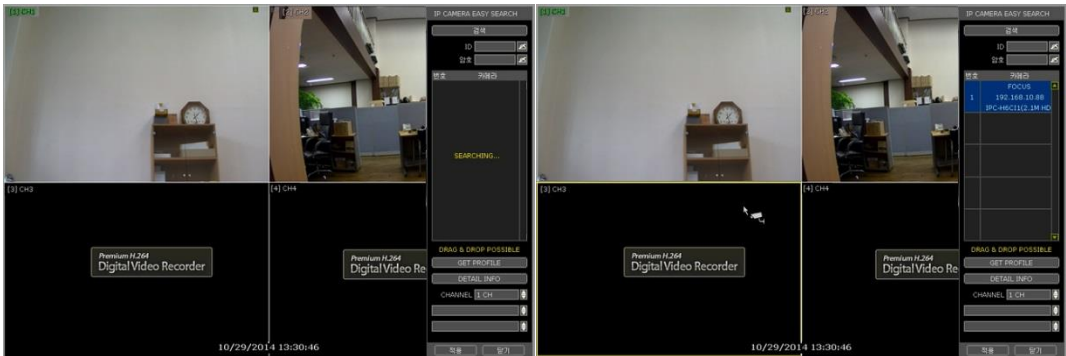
[1] CH1

[2] CH2

IP CAMERA EASY SEARCH

검색

ID

암호

번호 카메라

SEARCHING...

[3] CH3

Premium H.264
Digital Video Recorder

[4] CH4

Premium H.264
Digital Video Recorder

DRAG & DROP POSSIBLE

GET PROFILE

DETAIL INFO

CHANNEL 1 CH

10/29/2014 13:30:46

적용 닫기

[1] CH1

[2] CH2

IP CAMERA EASY SEARCH

검색

ID

암호

번호 카메라

1 FOCUS
192.168.10.88
IPC-H6C11(2.1M HD

[3] CH3

Premium H.264
Digital Video Recorder

[4] CH4

Premium H.264
Digital Video Recorder

DRAG & DROP POSSIBLE

GET PROFILE

DETAIL INFO

CHANNEL 1 CH

10/29/2014 13:30:46

적용 닫기